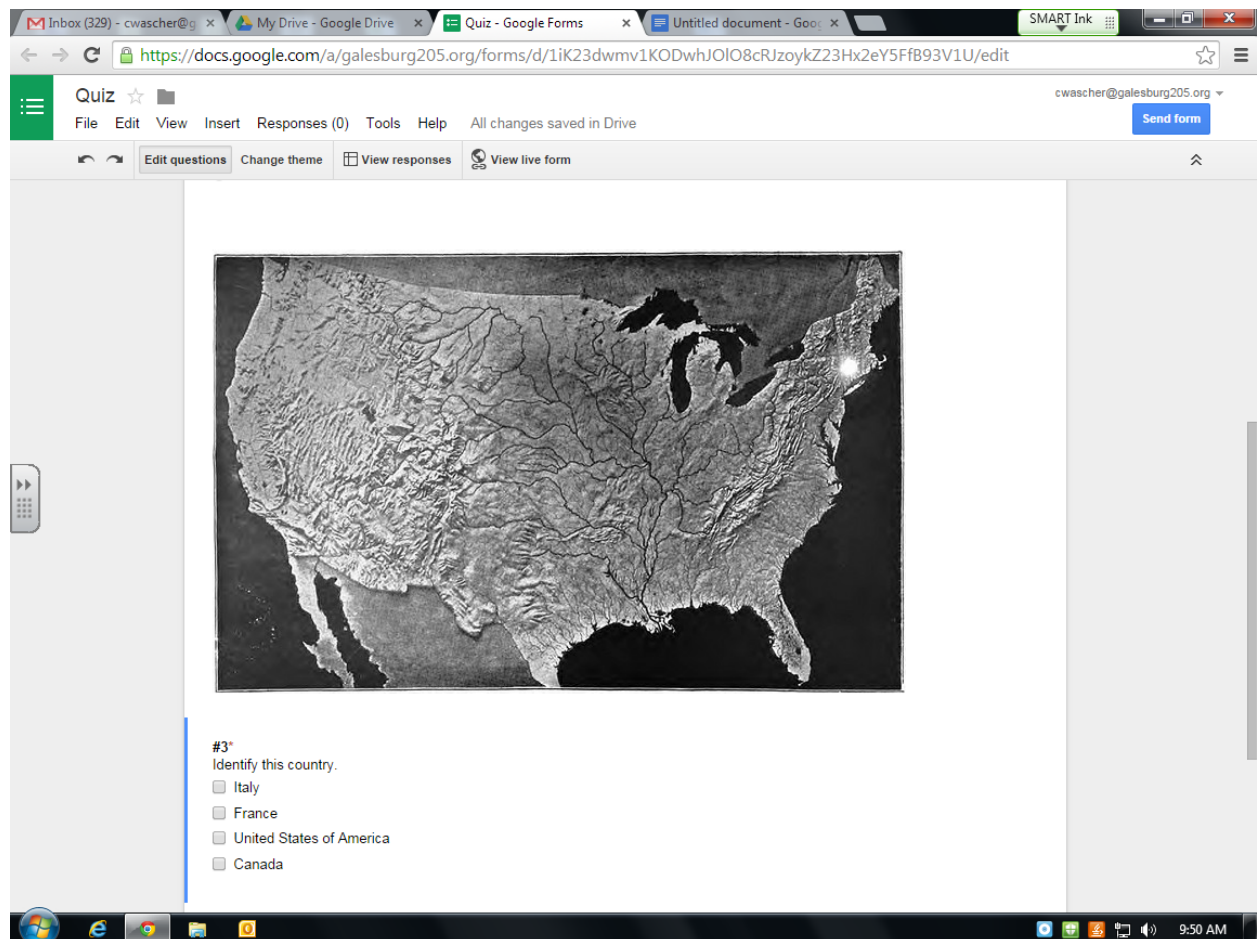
Inbox (329) - cwascher@g ×
My Drive - Google Drive ×
Quiz - Google Forms ×
Untitled document - Goo ×
SMART Ink

https://docs.google.com/a/galesburg205.org/forms/d/1iK23dwmv1KODwhJOlO8cRJzoykZ23Hx2eY5FfB93V1U/edit

Quiz
File Edit View Insert Responses (0) Tools Help All changes saved in Drive
cwascher@galesburg205.org
Send form

Edit questions Change theme View responses View live form

#3*
Identify this country.
Italy
France
United States of America
Canada

9:50 AM